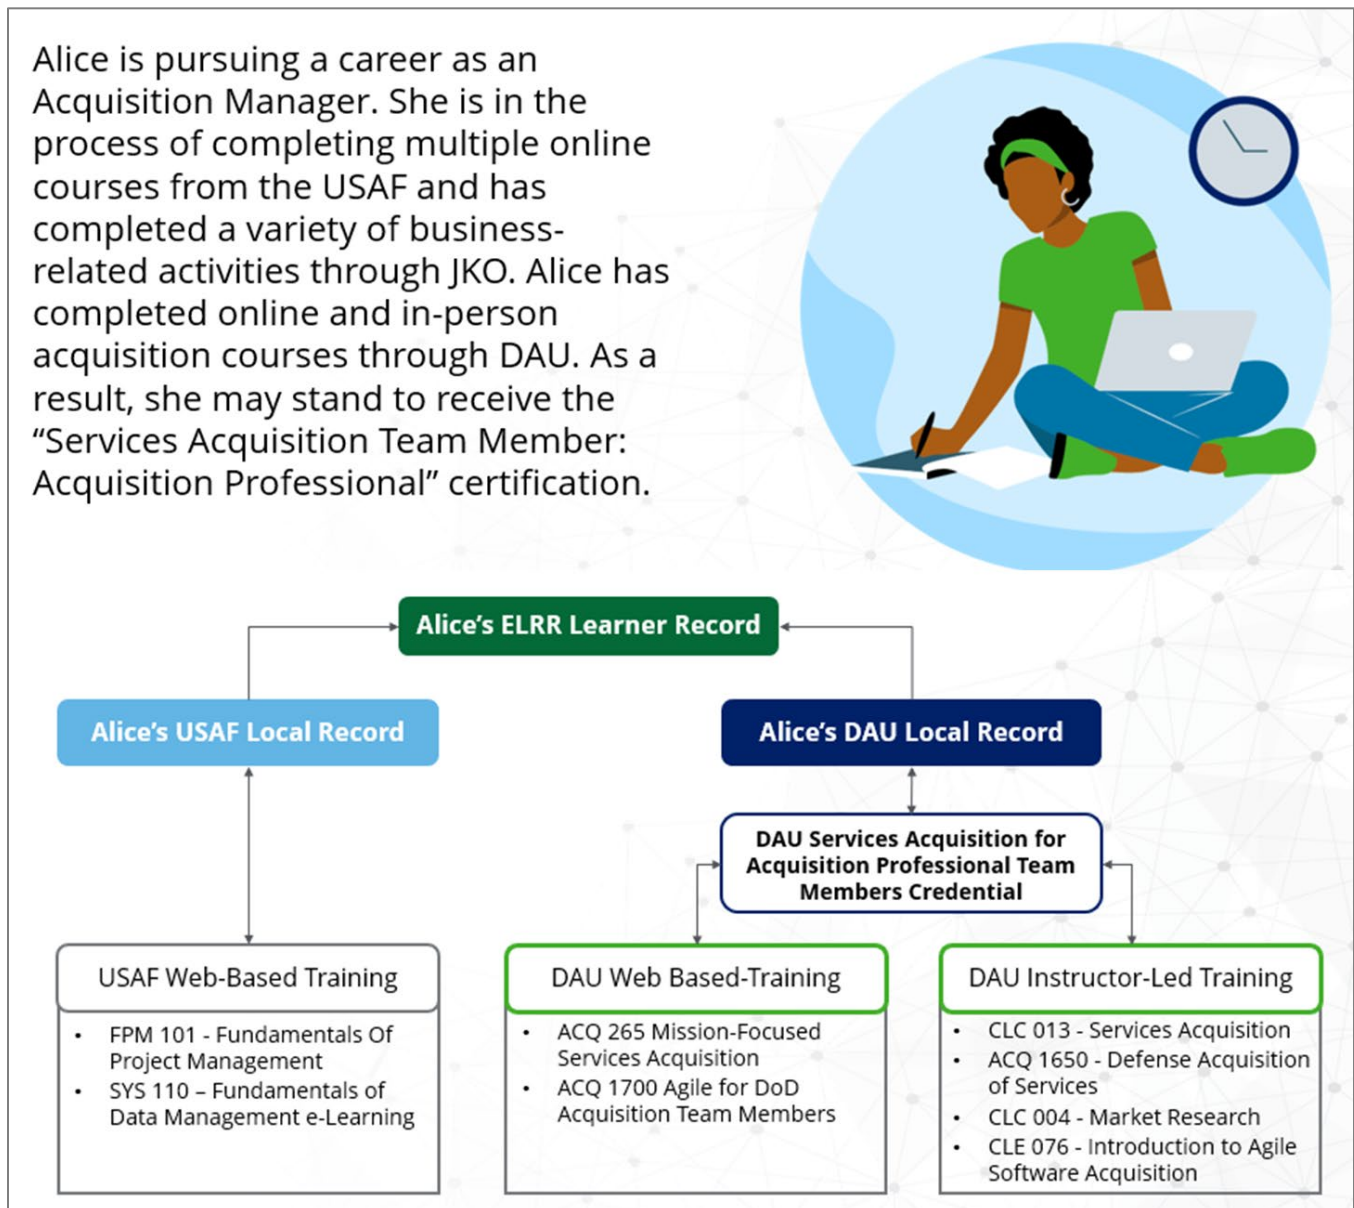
Alice is pursuing a career as an Acquisition Manager. She is in the process of completing multiple online courses from the USAF and has completed a variety of business-related activities through JKO. Alice has completed online and in-person acquisition courses through DAU. As a result, she may stand to receive the "Services Acquisition Team Member: Acquisition Professional" certification.

Alice's ELRR Learner Record

Alice's USAF Local Record

Alice's DAU Local Record

DAU Services Acquisition for Acquisition Professional Team Members Credential

USAF Web-Based Training

- FPM 101 - Fundamentals Of Project Management
- SYS 110 – Fundamentals of Data Management e-Learning

DAU Web Based-Training

- ACQ 265 Mission-Focused Services Acquisition
- ACQ 1700 Agile for DoD Acquisition Team Members

DAU Instructor-Led Training

- CLC 013 - Services Acquisition
- ACQ 1650 - Defense Acquisition of Services
- CLC 004 - Market Research
- CLE 076 - Introduction to Agile Software Acquisition